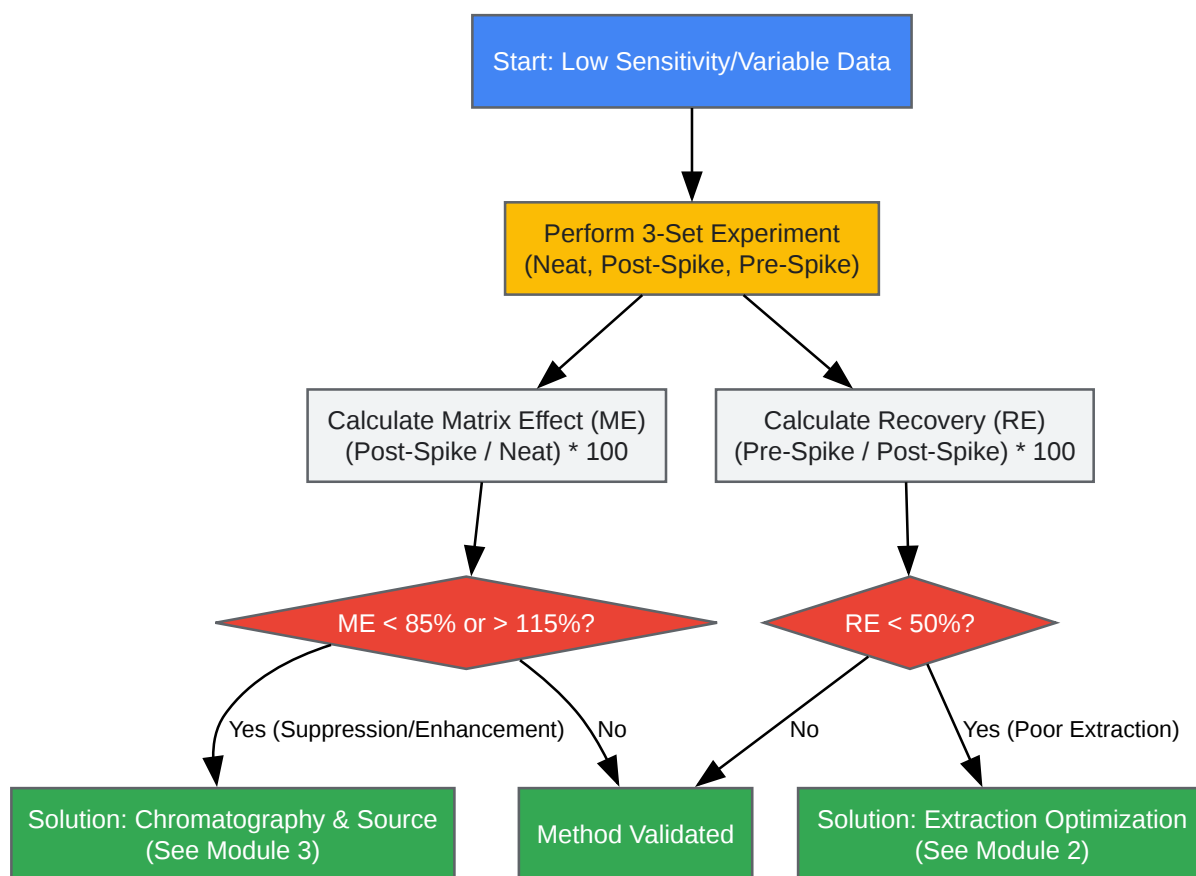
Start: Low Sensitivity/Variable Data

Perform 3-Set Experiment
(Neat, Post-Spike, Pre-Spike)

Calculate Matrix Effect (ME)
(Post-Spike / Neat) * 100

Calculate Recovery (RE)
(Pre-Spike / Post-Spike) * 100

ME < 85% or > 115%?

RE < 50%?

Yes (Suppression/Enhancement)

No

No

Yes (Poor Extraction)

Solution: Chromatography & Source
(See Module 3)

Method Validated

Solution: Extraction Optimization
(See Module 2)